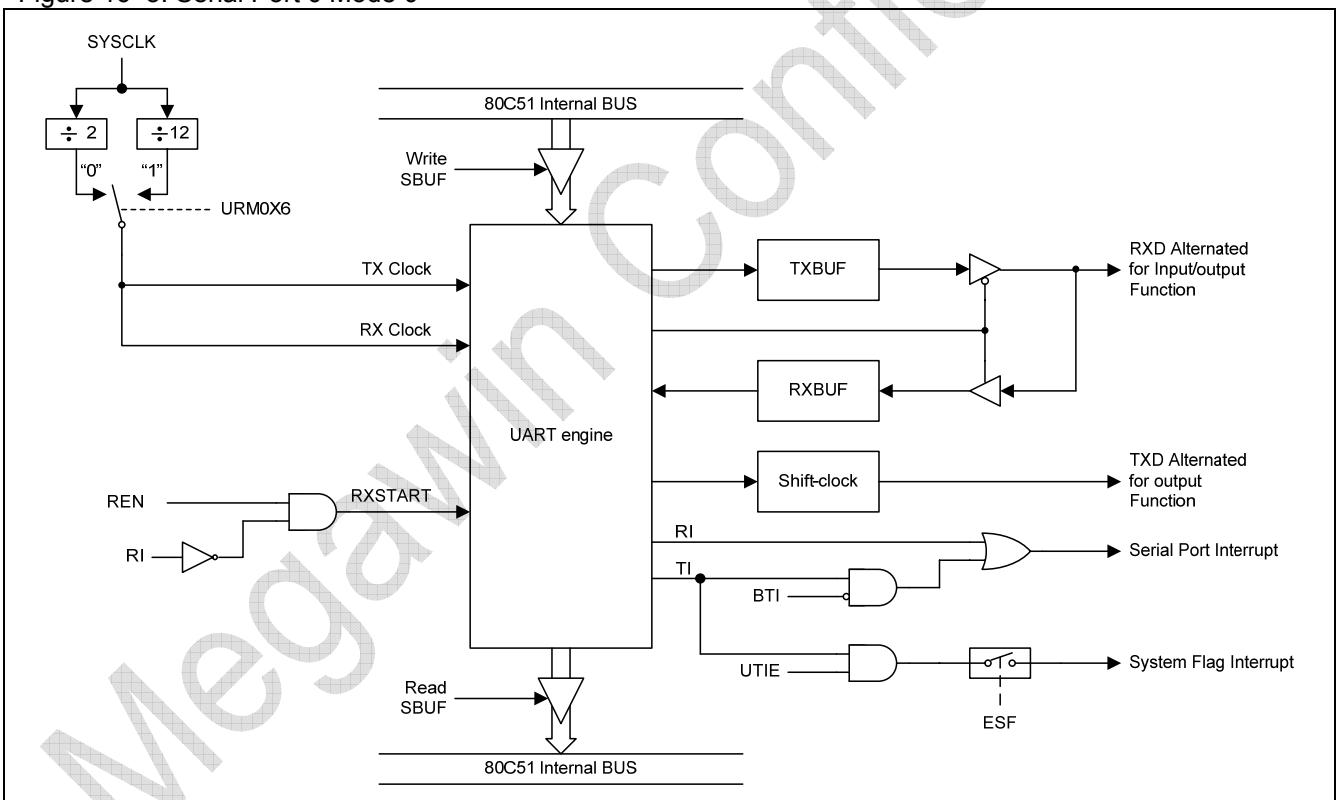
Figure 16–3. Serial Port 0 Mode 0

SYSCLK

$\div 2$

$\div 12$

"0"

"1"

URM0X6

80C51 Internal BUS

Write SBUF

TX Clock

RX Clock

TXBUF

RXD Alternated for Input/output Function

RXBUF

UART engine

Shift-clock

TXD Alternated for output Function

REN

RXSTART

RI

RI

TI

Serial Port Interrupt

BTI

UTIE

System Flag Interrupt

ESF

Read SBUF

80C51 Internal BUS

Megawin Confidential